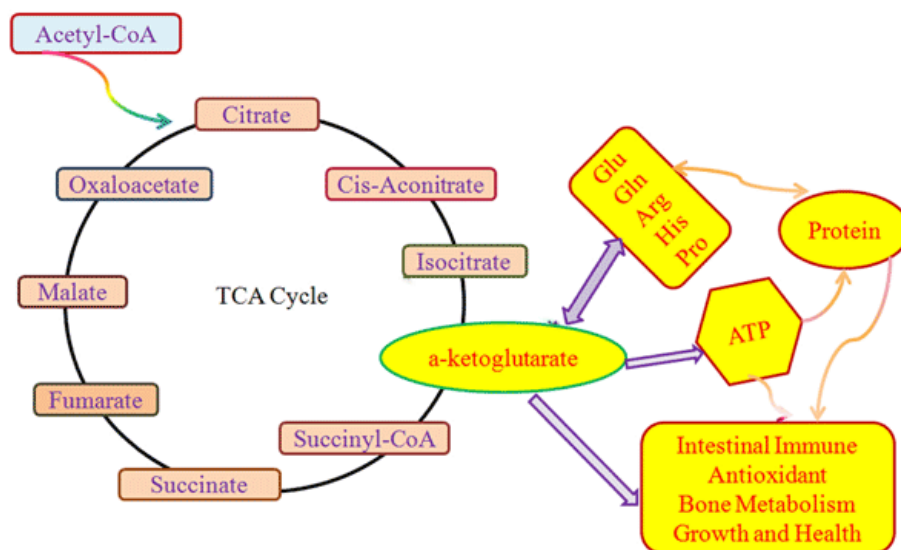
Acetyl-CoA

Citrate

Cis-Aconitrate

Isocitrate

a-ketoglutarate

Succinyl-CoA

Succinate

Fumarate

Malate

Oxaloacetate

TCA Cycle

Glu
Gln
Arg
His
Pro

Protein

ATP

Intestinal Immune
Antioxidant
Bone Metabolism
Growth and Health